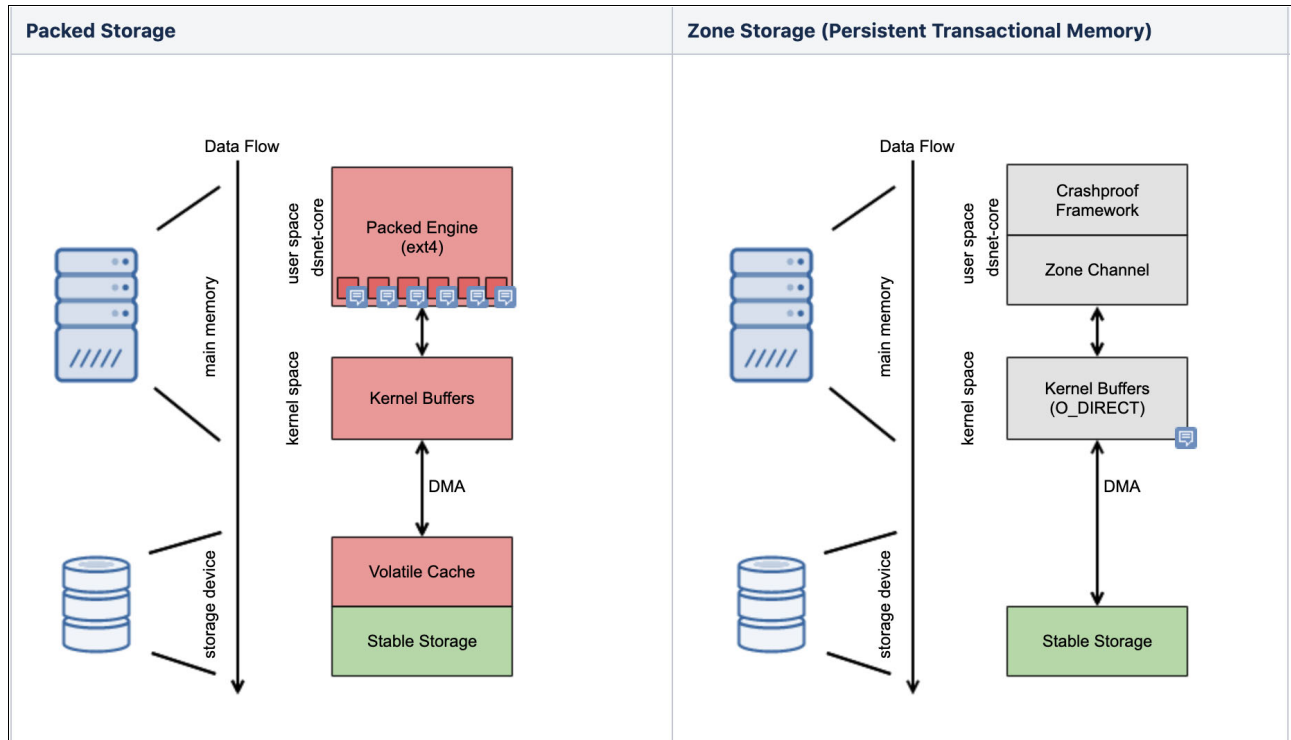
| Packed Storage | Zone Storage (Persistent Transactional Memory) |
|---|---|

Data Flow

main memory

storage device

user space dsnet-core

Packed Engine (ext4)

kernel space

Kernel Buffers

DMA

Volatile Cache

Stable Storage

Data Flow

main memory

storage device

user space dsnet-core

Crashproof Framework

Zone Channel

kernel space

Kernel Buffers (O_DIRECT)

DMA

Stable Storage